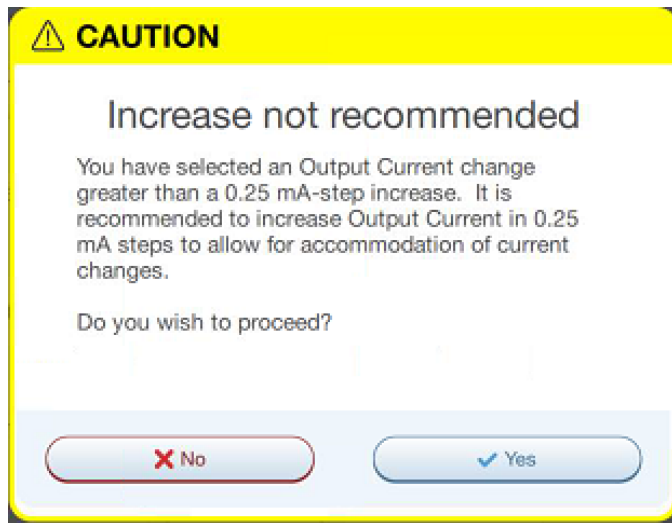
⚠ CAUTION

Increase not recommended

You have selected an Output Current change greater than a 0.25 mA-step increase. It is recommended to increase Output Current in 0.25 mA steps to allow for accommodation of current changes.

Do you wish to proceed?

✖ No

✔ Yes